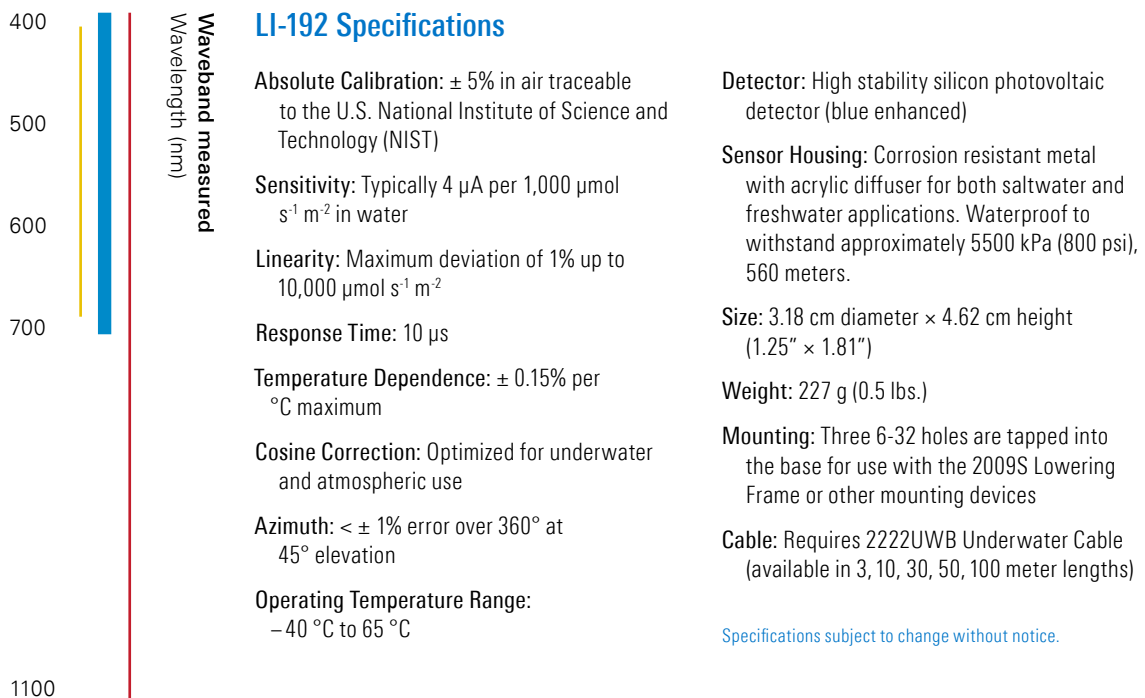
400

500

600

700

1100

Waveband measured
Wavelength (nm)

LI-192 Specifications

Absolute Calibration: ± 5% in air traceable to the U.S. National Institute of Science and Technology (NIST)

Sensitivity: Typically 4 µA per 1,000 µmol $s^{-1}$ $m^{-2}$ in water

Linearity: Maximum deviation of 1% up to 10,000 µmol $s^{-1}$ $m^{-2}$

Response Time: 10 µs

Temperature Dependence: ± 0.15% per °C maximum

Cosine Correction: Optimized for underwater and atmospheric use

Azimuth: < ± 1% error over 360° at 45° elevation

Operating Temperature Range: – 40 °C to 65 °C

Detector: High stability silicon photovoltaic detector (blue enhanced)

Sensor Housing: Corrosion resistant metal with acrylic diffuser for both saltwater and freshwater applications. Waterproof to withstand approximately 5500 kPa (800 psi), 560 meters.

Size: 3.18 cm diameter × 4.62 cm height (1.25" × 1.81")

Weight: 227 g (0.5 lbs.)

Mounting: Three 6-32 holes are tapped into the base for use with the 2009S Lowering Frame or other mounting devices

Cable: Requires 2222UWB Underwater Cable (available in 3, 10, 30, 50, 100 meter lengths)

Specifications subject to change without notice.